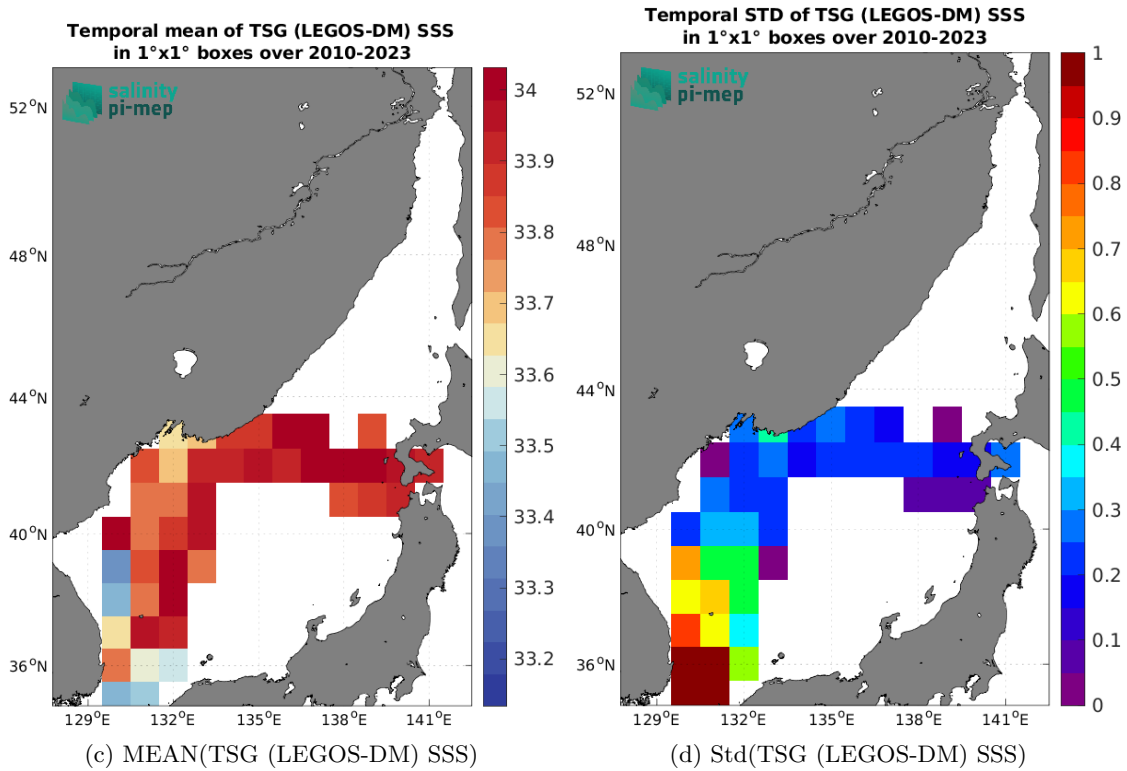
Temporal mean of TSG (LEGOS-DM) SSS in 1°x1° boxes over 2010-2023

salinity pi-mep

52°N
48°N
44°N
40°N
36°N
129°E 132°E 135°E 138°E 141°E

34
33.9
33.8
33.7
33.6
33.5
33.4
33.3
33.2

(c) MEAN(TSG (LEGOS-DM) SSS)

Temporal STD of TSG (LEGOS-DM) SSS in 1°x1° boxes over 2010-2023

salinity pi-mep

52°N
48°N
44°N
40°N
36°N
129°E 132°E 135°E 138°E 141°E

1
0.9
0.8
0.7
0.6
0.5
0.4
0.3
0.2
0.1
0

(d) Std(TSG (LEGOS-DM) SSS)